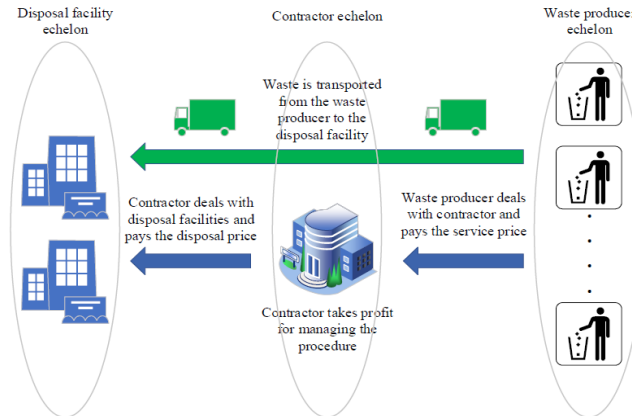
Disposal facility echelon

Contractor echelon

Waste producer echelon

Waste is transported from the waste producer to the disposal facility

Contractor deals with disposal facilities and pays the disposal price

Waste producer deals with contractor and pays the service price

Contractor takes profit for managing the procedure